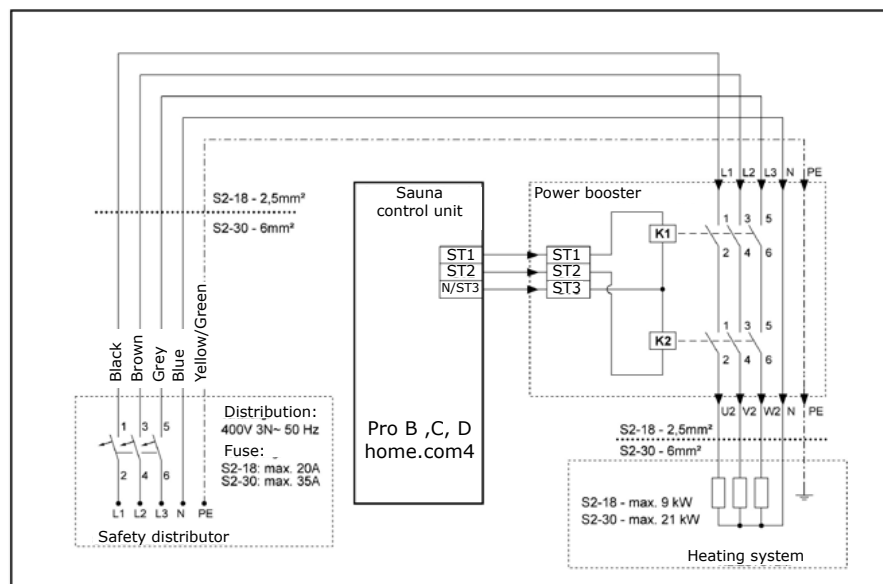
S2-18 - 2,5mm²

S2-30 - 6mm²

Sauna control unit

ST1
ST2
N/ST3

ST1
ST2
ST3

Power booster

L1 L2 L3 N PE

K1

1 3 5

2 4 6

K2

1 3 5

2 4 6

U2 V2 W2 N PE

S2-18 - 2,5mm²

S2-30 - 6mm²

Black
Brown
Grey
Blue
Yellow/Green

1 3 5

2 4 6

L1 L2 L3 N PE

Distribution:
400V 3N~ 50 Hz

Fuse:
S2-18: max. 20A
S2-30: max. 35A

Safety distributor

Pro B ,C, D
home.com4

S2-18 - max. 9 kW
S2-30 - max. 21 kW

Heating system